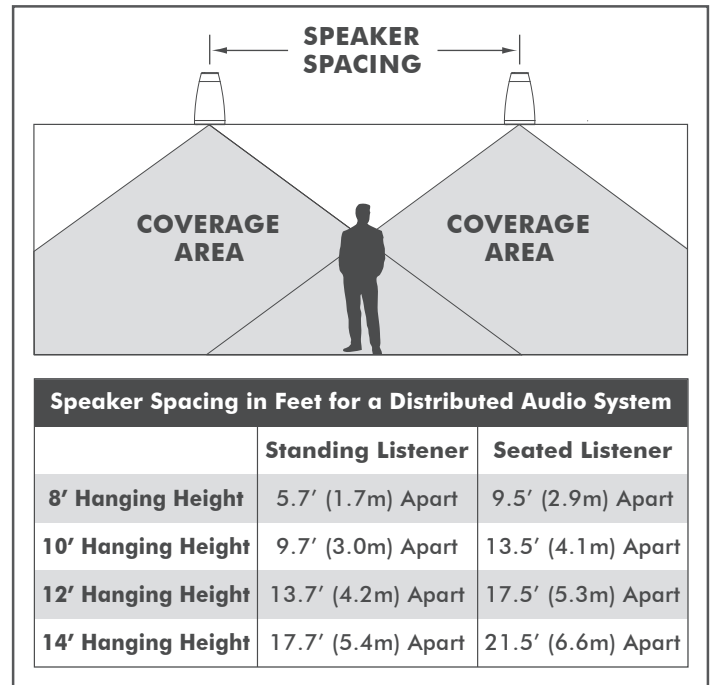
SPEAKER SPACING

COVERAGE AREA

COVERAGE AREA

Speaker Spacing in Feet for a Distributed Audio System

| | Standing Listener | Seated Listener |
|---|---|---|
| 8′ Hanging Height | 5.7′ (1.7m) Apart | 9.5′ (2.9m) Apart |
| 10′ Hanging Height | 9.7′ (3.0m) Apart | 13.5′ (4.1m) Apart |
| 12′ Hanging Height | 13.7′ (4.2m) Apart | 17.5′ (5.3m) Apart |
| 14′ Hanging Height | 17.7′ (5.4m) Apart | 21.5′ (6.6m) Apart |